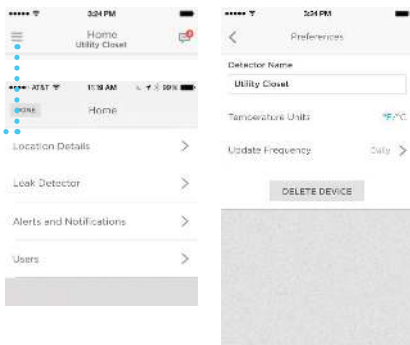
••••• 3:24 PM

Home
Utility Closet

•••• AT&T 11:18 AM 99%

DONE Home

Location Details >

Leak Detector >

Alerts and Notifications >

Users >

••••• 3:24 PM

< Preferences

Detector Name

Utility Closet

Temperature Units °F/°C

Update Frequency Daily >

DELETE DEVICE